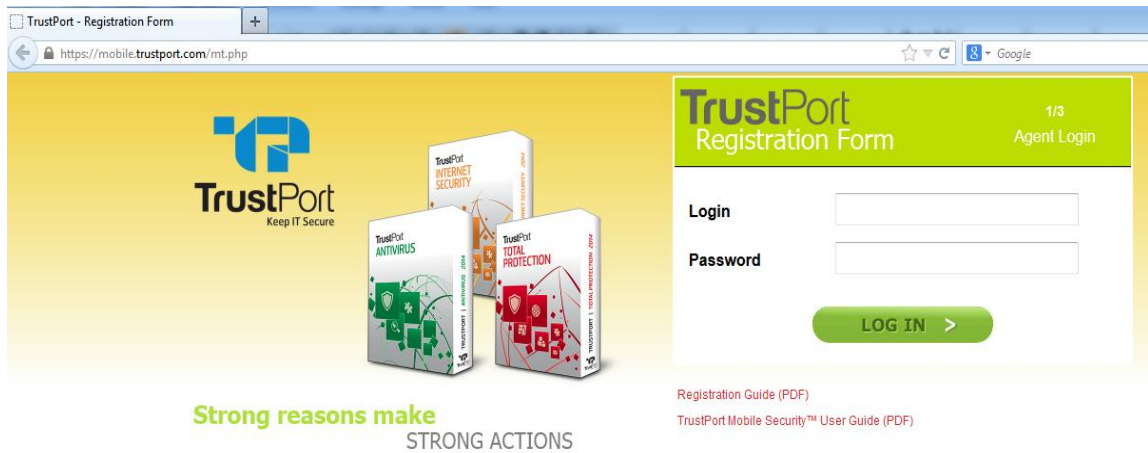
TrustPort - Registration Form
+
https://mobile.trustport.com/mt.php
Google

TrustPort
Keep IT Secure

TrustPort
INTERNET SECURITY

TrustPort
ANTIVIRUS

TrustPort
TOTAL PROTECTION 2014

TrustPort
Registration Form
1/3
Agent Login

Login
Password
LOG IN >

Registration Guide (PDF)
TrustPort Mobile Security™ User Guide (PDF)

Strong reasons make
STRONG ACTIONS